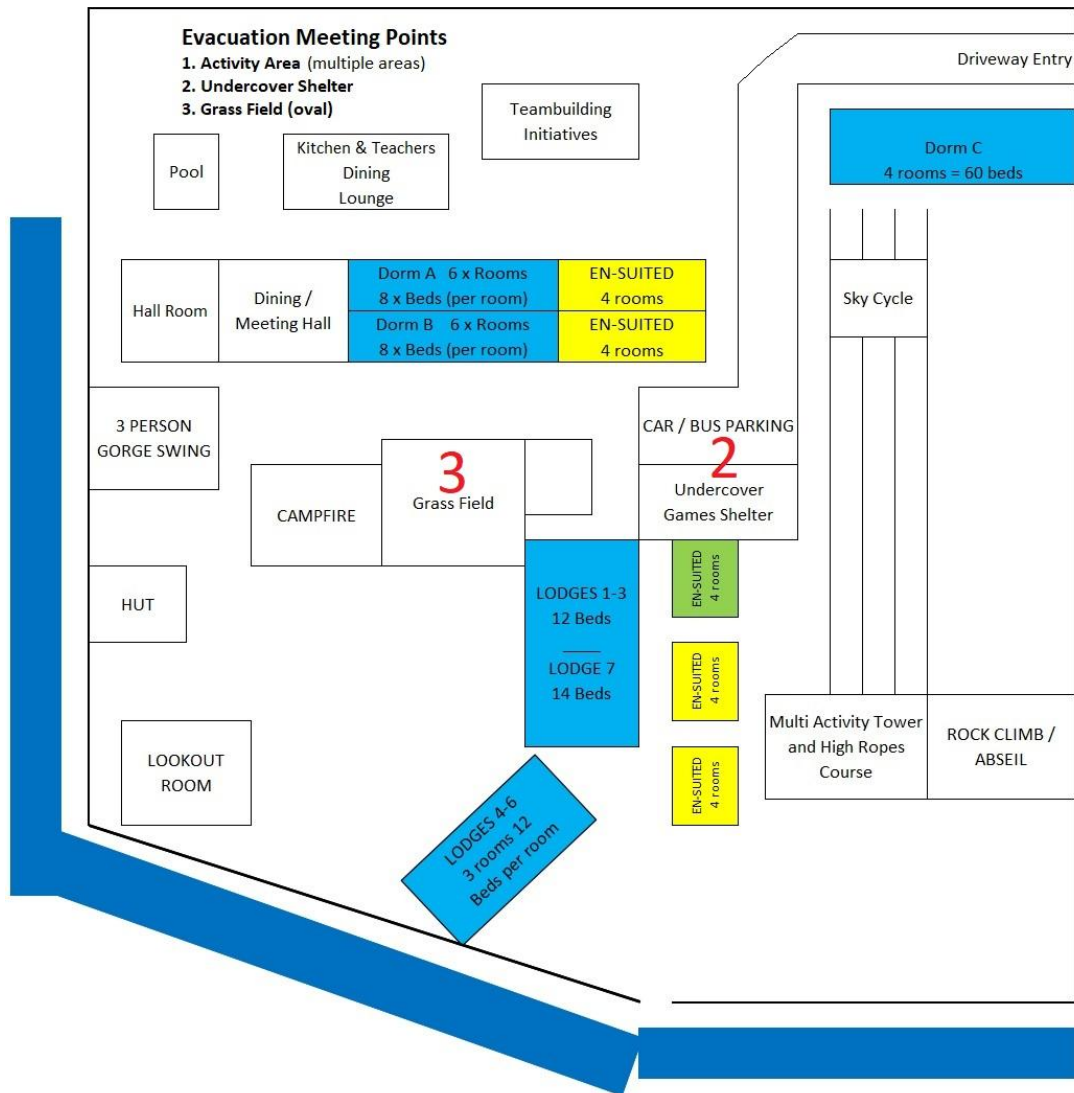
**Evacuation Meeting Points**
1. **Activity Area** (multiple areas)
2. **Undercover Shelter**
3. **Grass Field (oval)**

Driveway Entry

Teambuilding Initiatives

Dorm C
4 rooms = 60 beds

Pool

Kitchen & Teachers Dining Lounge

Hall Room

Dining / Meeting Hall

Dorm A 6 x Rooms
8 x Beds (per room)

EN-SUITED
4 rooms

Dorm B 6 x Rooms
8 x Beds (per room)

EN-SUITED
4 rooms

Sky Cycle

3 PERSON GORGE SWING

CAR / BUS PARKING

2

Undercover Games Shelter

3

Grass Field

CAMPFIRE

EN-SUITED
4 rooms

HUT

LODGES 1-3
12 Beds

LODGE 7
14 Beds

EN-SUITED
4 rooms

Multi Activity Tower and High Ropes Course

ROCK CLIMB / ABSEIL

LOOKOUT ROOM

EN-SUITED
4 rooms

LODGES 4-6
3 rooms 12
Beds per room